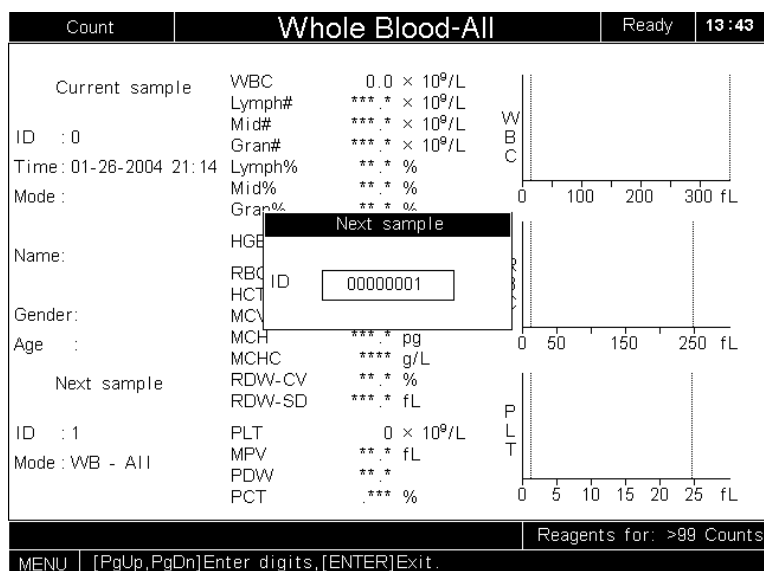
Count | Whole Blood-All | Ready | 13:43

Current sample

ID : 0

Time: 01-26-2004 21:14

Mode :

Name:

Gender:

Age :

Next sample

ID : 1

Mode : WB - All

WBC 0.0 $\times 10^9$/L
Lymph# ***.* $\times 10^9$/L
Mid# ***.* $\times 10^9$/L
Gran# ***.* $\times 10^9$/L
Lymph% **.* %
Mid% **.* %
Gran% **.* %
HGB
RBC
HCT
MCV
MCH ***.* pg
MCHC **** g/L
RDW-CV **.* %
RDW-SD ***.* fL
PLT 0 $\times 10^9$/L
MPV **.* fL
PDW **.*
PCT .*** %

Next sample

ID 00000001

WBC
0 100 200 300 fL

RBC
0 50 150 250 fL

PLT
0 5 10 15 20 25 fL

Reagents for: >99 Counts

MENU | [PgUp,PgDn]Enter digits,[ENTER]Exit.